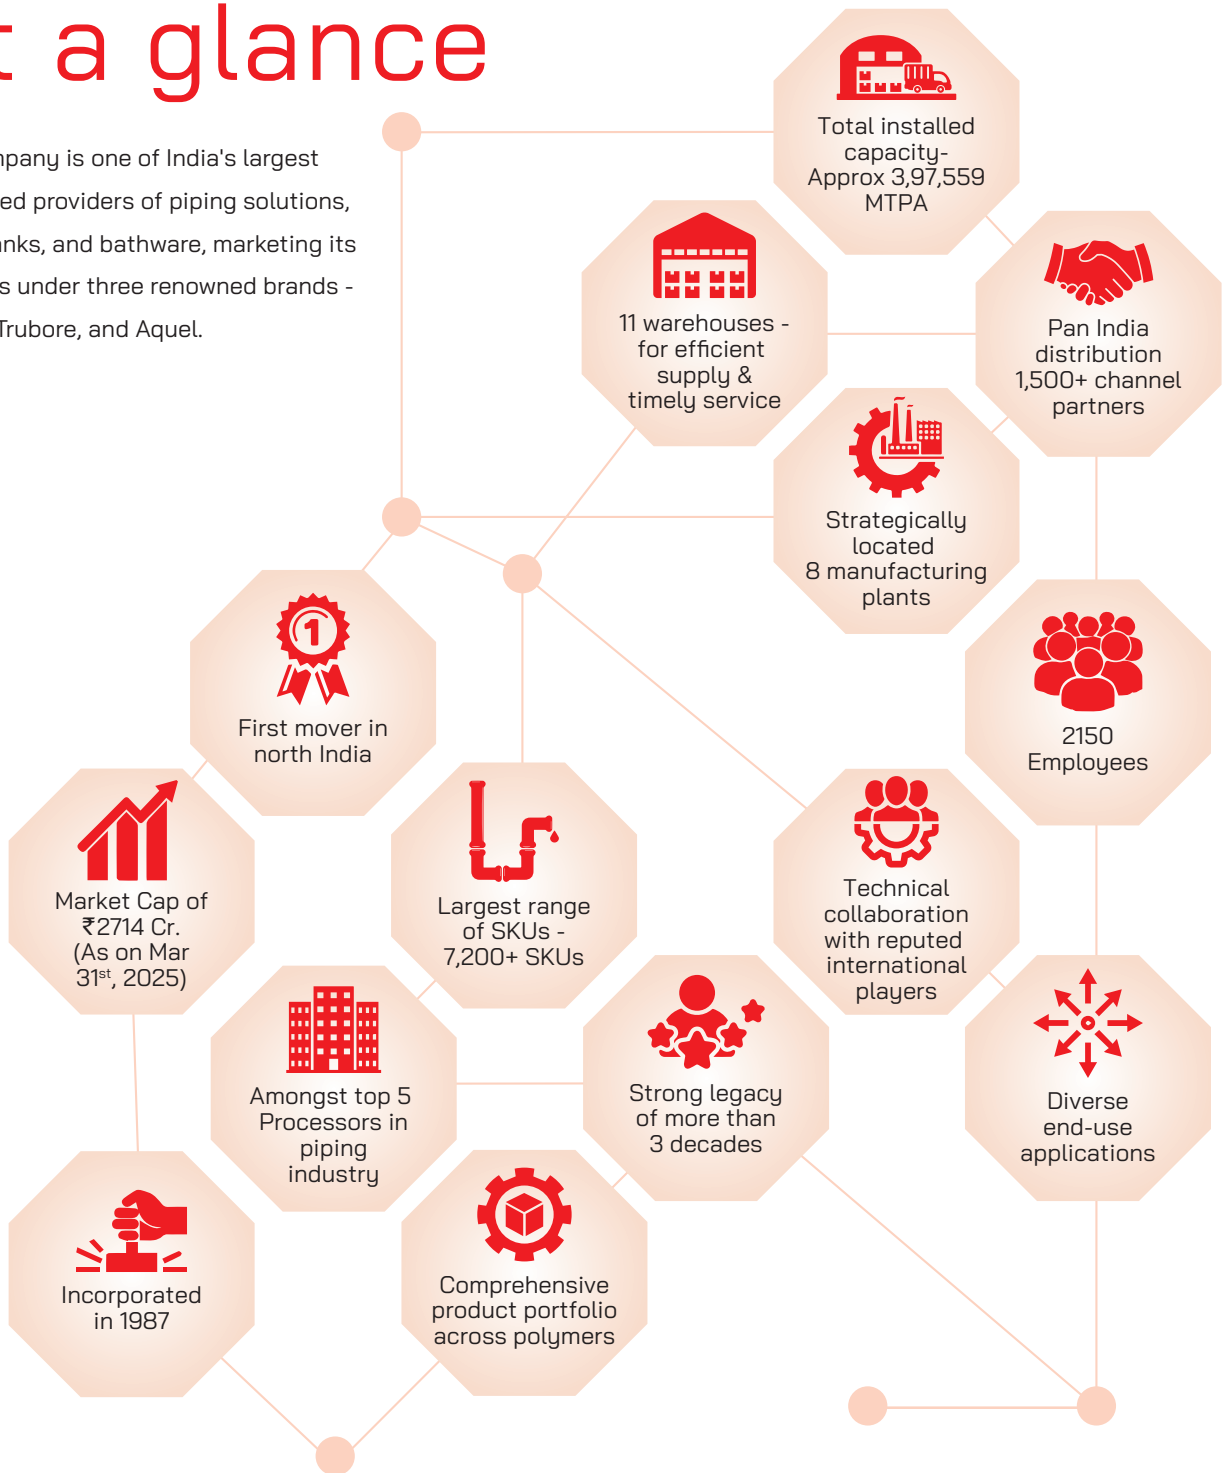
t a glance

npany is one of India's largest ed providers of piping solutions, nks, and bathware, marketing its s under three renowned brands - Trubore, and Aquel.

Total installed capacity- Approx 3,97,559 MTPA

11 warehouses - for efficient supply & timely service

Pan India distribution 1,500+ channel partners

Strategically located 8 manufacturing plants

First mover in north India

2150 Employees

Market Cap of ₹2714 Cr. (As on Mar 31$^{st}$, 2025)

Largest range of SKUs - 7,200+ SKUs

Technical collaboration with reputed international players

Amongst top 5 Processors in piping industry

Strong legacy of more than 3 decades

Diverse end-use applications

Incorporated in 1987

Comprehensive product portfolio across polymers